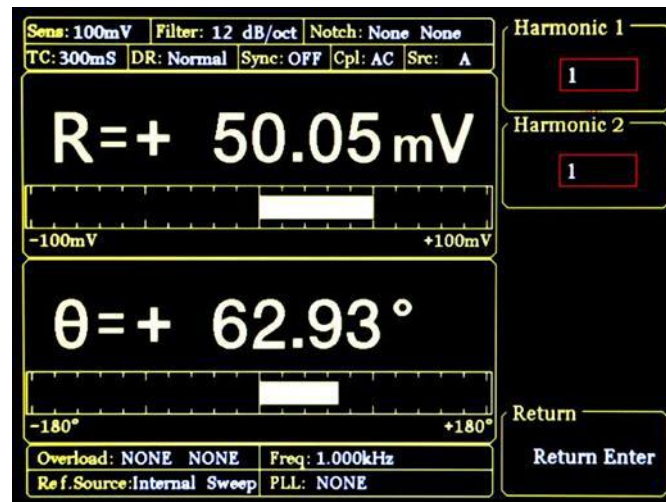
Sens: 100mV | Filter: 12 dB/oct | Notch: None None
TC: 300mS | DR: Normal | Sync: OFF | Cpl: AC | Src: A

R=+ 50.05 mV

-100mV
+100mV

θ=+ 62.93 °

-180°
+180°

Overload: NONE NONE | Freq: 1.000kHz
Ref.Source:Internal Sweep | PLL: NONE

Harmonic 1
1

Harmonic 2
1

Return
Return Enter